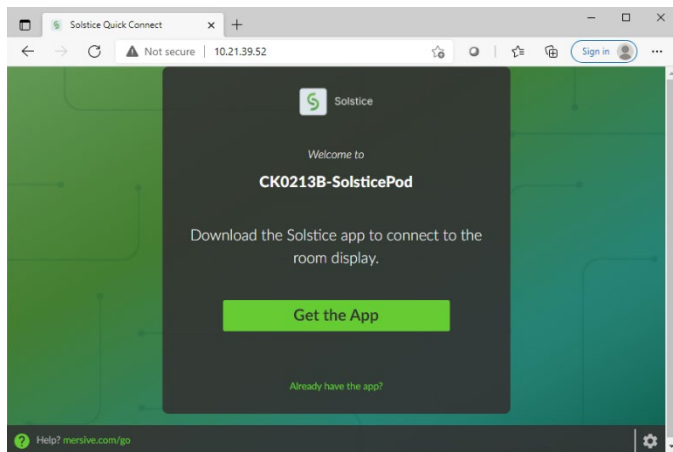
Solstice Quick Connect

Not secure | 10.21.39.52

Sign in

Solstice

Welcome to

CK0213B-SolsticePod

Download the Solstice app to connect to the room display.

Get the App

Already have the app?

Help? mersive.com/go